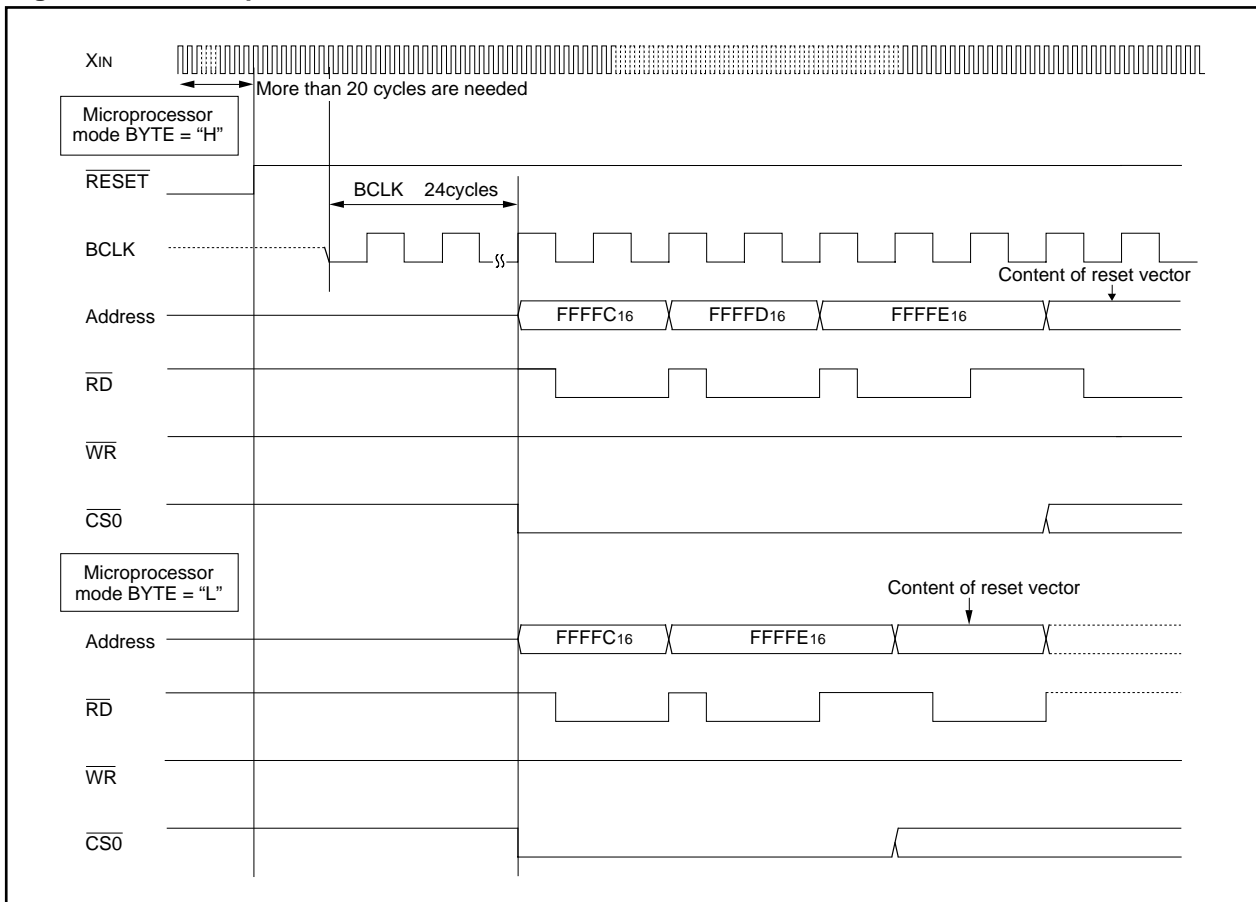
$X_{IN}$

More than 20 cycles are needed

Microprocessor mode BYTE = "H"

$\overline{RESET}$

BCLK 24cycles

BCLK

Content of reset vector

Address

$FFFFC_{16}$ $FFFFD_{16}$ $FFFFE_{16}$

$\overline{RD}$

$\overline{WR}$

$\overline{CS0}$

Microprocessor mode BYTE = "L"

Content of reset vector

Address

$FFFFC_{16}$ $FFFFE_{16}$

$\overline{RD}$

$\overline{WR}$

$\overline{CS0}$